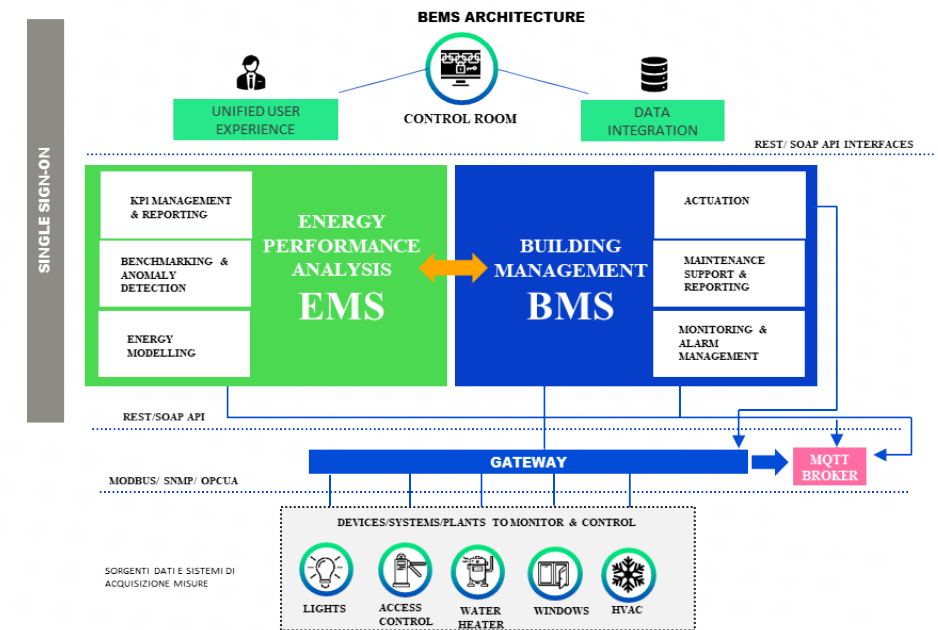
BEMS ARCHITECTURE

SINGLE SIGN-ON

UNIFIED USER EXPERIENCE

CONTROL ROOM

DATA INTEGRATION

REST/ SOAP API INTERFACES

KPI MANAGEMENT & REPORTING

BENCHMARKING & ANOMALY DETECTION

ENERGY MODELLING

ENERGY PERFORMANCE ANALYSIS

EMS

BUILDING MANAGEMENT

BMS

ACTUATION

MAINTENANCE SUPPORT & REPORTING

MONITORING & ALARM MANAGEMENT

REST/SOAP API

GATEWAY

MQTT BROKER

MODBUS/ SNMP/ OPCUA

DEVICES/SYSTEMS/PLANTS TO MONITOR & CONTROL

SORGENTI DATI E SISTEMI DI ACQUISIZIONE MISURE

LIGHTS

ACCESS CONTROL

WATER HEATER

WINDOWS

HVAC